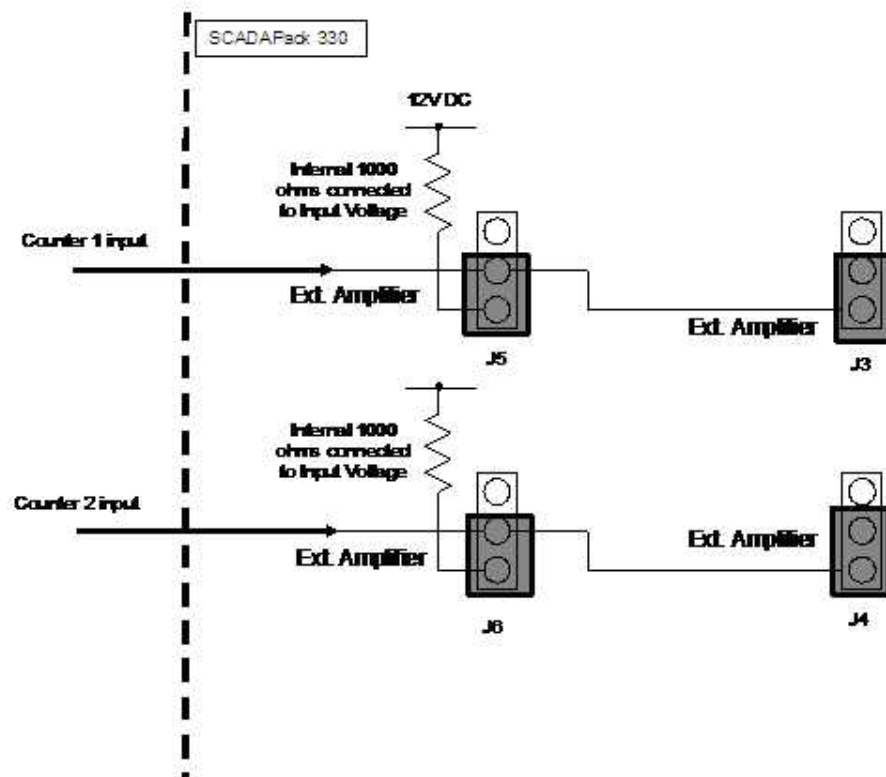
SCADAPack 330

12V DC

Internal 1000 ohms connected to Input Voltage

Counter 1 input

Ext. Amplifier

J5

Ext. Amplifier

J3

Internal 1000 ohms connected to Input Voltage

Counter 2 input

Ext. Amplifier

J6

Ext. Amplifier

J4